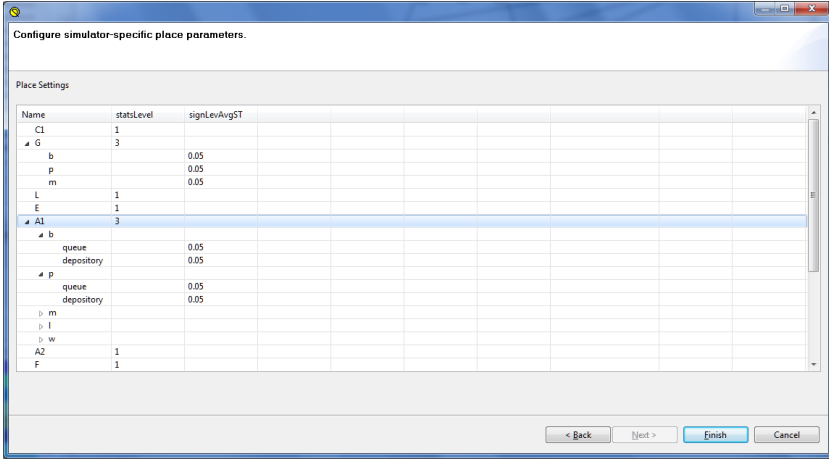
Configure simulator-specific place parameters.

Place Settings

| Name | statsLevel | signLevAvgST |
|---|---|---|
| C1 | 1 | |
| G | 3 | |
| b | | 0.05 |
| p | | 0.05 |
| m | | 0.05 |
| L | 1 | |
| E | 1 | |
| A1 | 3 | |
| b | | |
| queue | | 0.05 |
| depository | | 0.05 |
| p | | |
| queue | | 0.05 |
| depository | | 0.05 |
| m | | |
| l | | |
| w | | |
| A2 | 1 | |
| F | 1 | |

< Back   Next >   Finish   Cancel